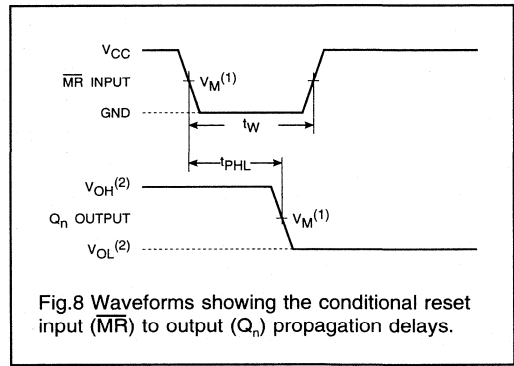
$V_{CC}$

$\overline{MR}$ INPUT

$V_M^{(1)}$

GND

$t_W$

$t_{PHL}$

$V_{OH}^{(2)}$

$Q_n$ OUTPUT

$V_M^{(1)}$

$V_{OL}^{(2)}$

Fig.8 Waveforms showing the conditional reset input ($\overline{MR}$) to output ($Q_n$) propagation delays.